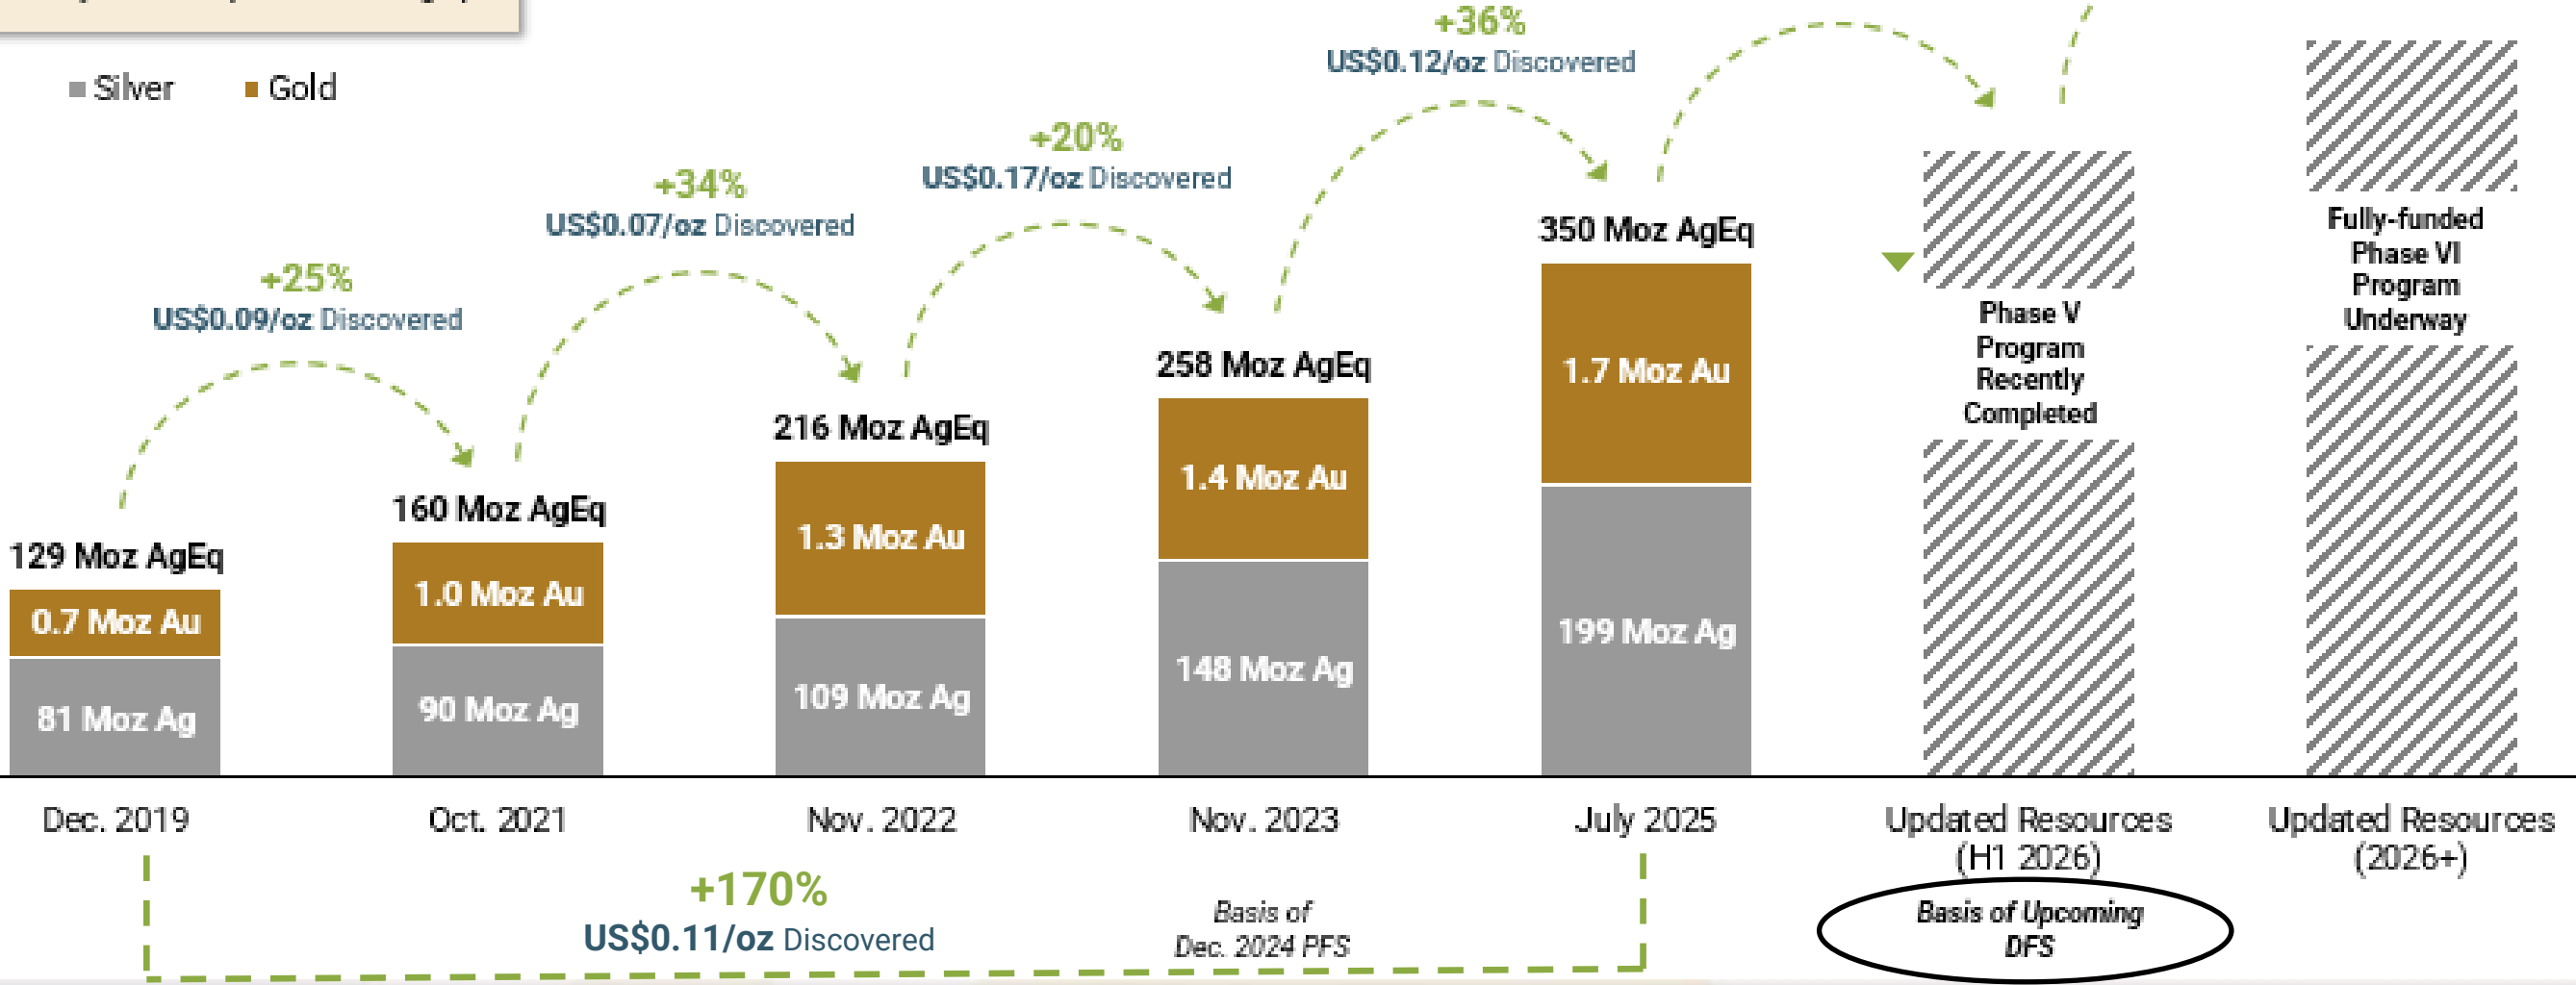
■ Silver ■ Gold

+25%
US\$0.09/oz Discovered

+34%
US\$0.07/oz Discovered

+20%
US\$0.17/oz Discovered

+36%
US\$0.12/oz Discovered

129 Moz AgEq
0.7 Moz Au
81 Moz Ag

160 Moz AgEq
1.0 Moz Au
90 Moz Ag

216 Moz AgEq
1.3 Moz Au
109 Moz Ag

258 Moz AgEq
1.4 Moz Au
148 Moz Ag

350 Moz AgEq
1.7 Moz Au
199 Moz Ag

Phase V Program Recently Completed

Fully-funded Phase VI Program Underway

Dec. 2019

Oct. 2021

Nov. 2022

Nov. 2023

July 2025

Updated Resources (H1 2026)

Updated Resources (2026+)

+170%
US\$0.11/oz Discovered

Basis of Dec. 2024 PFS

Basis of Upcoming DFS